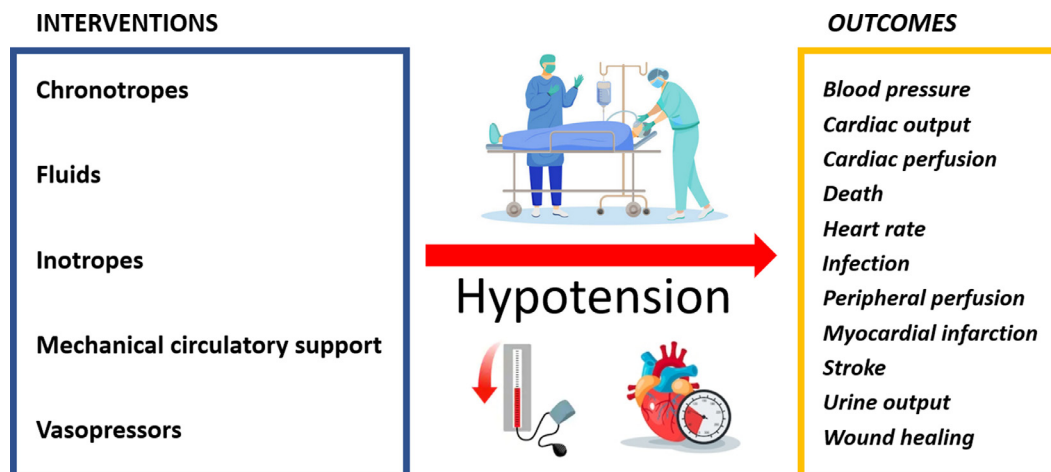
INTERVENTIONS

Chronotropes

Fluids

Inotropes

Mechanical circulatory support

Vasopressors

Hypotension

OUTCOMES

Blood pressure
Cardiac output
Cardiac perfusion
Death
Heart rate
Infection
Peripheral perfusion
Myocardial infarction
Stroke
Urine output
Wound healing